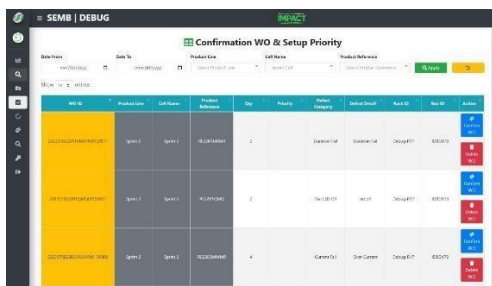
≡ SEMB | DEBUG

IMPACT

Confirmation WO & Setup Priority

Date From
mm/dd/yyyy

Date To
mm/dd/yyyy

Product Line
Select Product Line

Cell Name
Select Cell

Product Reference
Select Product Reference

Apply

Show 10 entries

| WO ID | Product Line | Cell Name | Product Reference | Qty | Priority | Defect Category | Defect Detail | Rack ID | Box ID | Action |
|---|---|---|---|---|---|---|---|---|---|---|
| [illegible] | Sprint 2 | Sprint 2 | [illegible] | 2 | | Overdrive Fail | Overdrive Fail | Debug-R07 | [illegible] | Confirm WO Delete WO |
| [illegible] | Sprint 2 | Sprint 2 | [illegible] | 2 | | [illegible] | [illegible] | Debug-R07 | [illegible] | Confirm WO Delete WO |
| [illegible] | Sprint 2 | Sprint 2 | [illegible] | 4 | | Current Fail | Over Current | Debug-R07 | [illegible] | Confirm WO Delete WO |